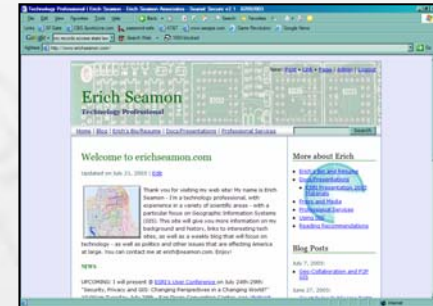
Technology Professional | Erich Seamon - Erich Seamon Associates - Seamot Secure v2.1 - Microsoft Internet Explorer

File Edit View Favorites Tools Help

Address http://www.erichseamon.com

New: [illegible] | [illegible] | Page | Admin | Logout

Erich Seamon

Technology Professional

Home | Blog | Erich's Bio/Resume | Docs/Presentations | Professional Services

Search

Welcome to erichseamon.com

Updated on July 21, 2005 | Edit

Thank you for visiting my web site! My name is Erich Seamon - I'm a technology professional, with experience in a variety of scientific areas - with a particular focus on Geographic Information Systems (GIS). This site will give you more information on my background and history, links to interesting tech sites, as well as a weekly blog that will focus on technology - as well as politics and other issues that are effecting America at large. You can contact me at erich@seamon.com. Enjoy!

NEWS

UPCOMING: I will present @ ESRI's User Conference on July 24th-29th: "Security, Privacy and GIS: Changing Perspectives in a Changing World?" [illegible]

More about Erich

Erich Bio and Resume
Docs/Presentations
ESRI Presentation 2005 Materials
Press and Media
Professional Services
Video File
Reading Recommendations

Blog Posts

July 7, 2005:
Geo-Collaboration and P2P GIS

June 27, 2005:
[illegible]

Internet